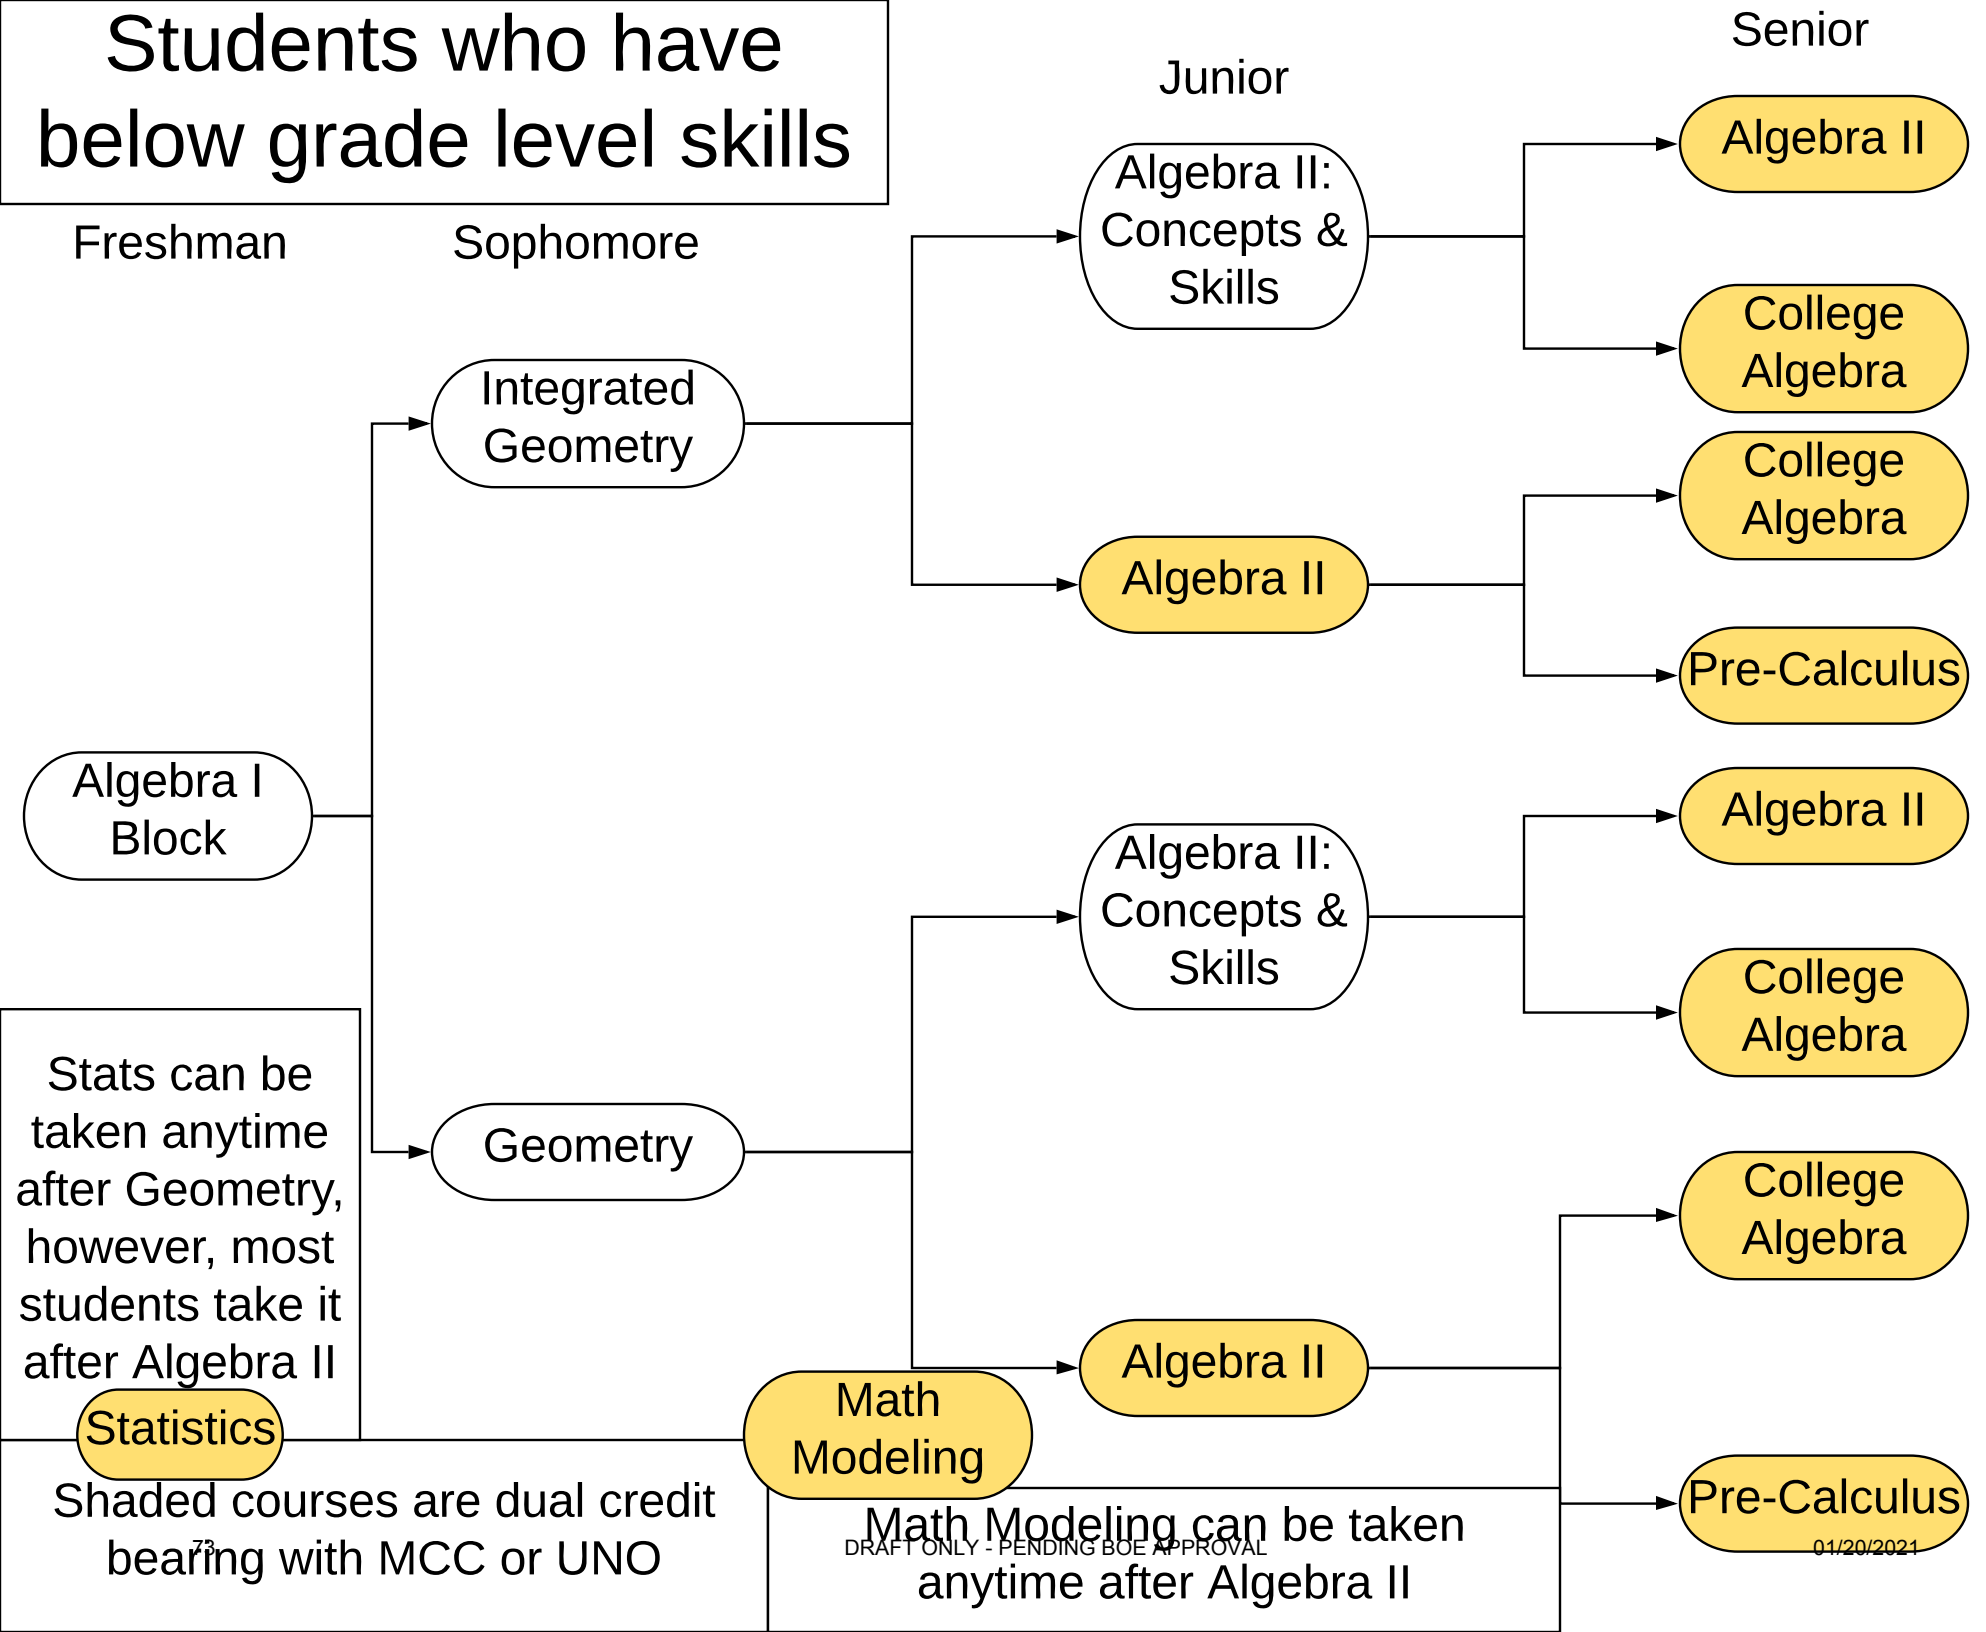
Students who have below grade level skills

Freshman

Sophomore

Junior

Senior

Algebra I Block

Integrated Geometry

Geometry

Algebra II: Concepts & Skills

Algebra II

Algebra II: Concepts & Skills

Algebra II

Algebra II

College Algebra

College Algebra

Pre-Calculus

Algebra II

College Algebra

College Algebra

Pre-Calculus

Stats can be taken anytime after Geometry, however, most students take it after Algebra II

Statistics

Math Modeling

Shaded courses are dual credit bearing with MCC or UNO

Math Modeling can be taken anytime after Algebra II

73

DRAFT ONLY - PENDING BOE APPROVAL

01/20/2021